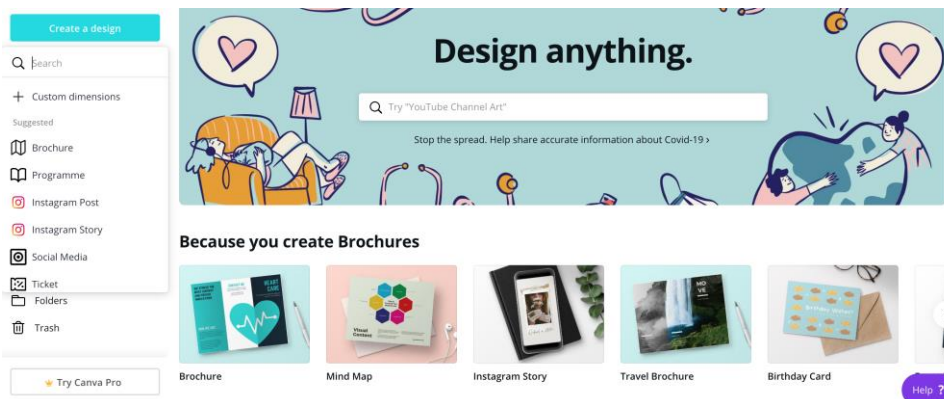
Create a design

Search

Custom dimensions

Suggested

Brochure

Programme

Instagram Post

Instagram Story

Social Media

Ticket

Folders

Trash

Try Canva Pro

Design anything.

Try "YouTube Channel Art"

Stop the spread. Help share accurate information about Covid-19 ›

Because you create Brochures

Brochure

Mind Map

Instagram Story

Travel Brochure

Birthday Card

Help ?